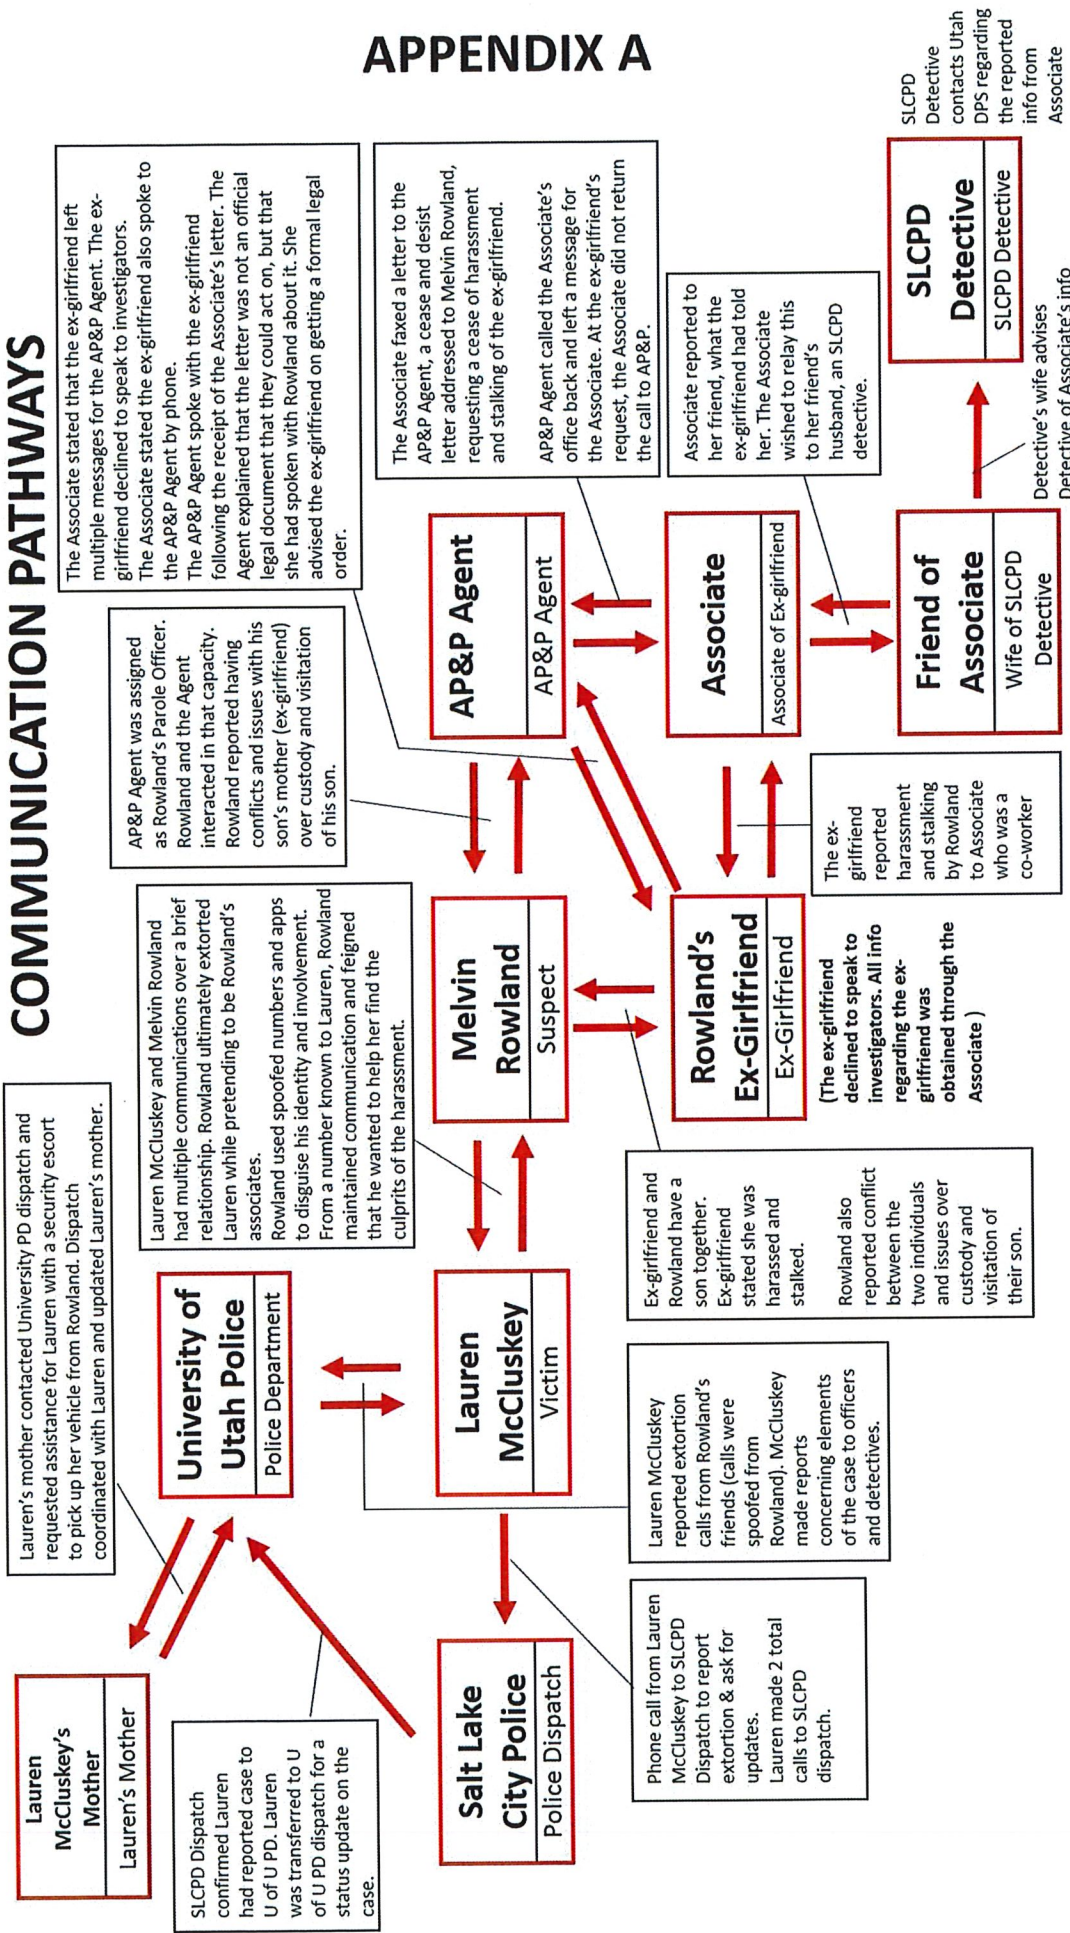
APPENDIX A

COMMUNICATION PATHWAYS

Lauren McCluskey's Mother
Lauren's Mother

SLCPD Dispatch confirmed Lauren had reported case to U of U PD. Lauren was transferred to U of U PD dispatch for a status update on the case.

Lauren's mother contacted University PD dispatch and requested assistance for Lauren with a security escort to pick up her vehicle from Rowland. Dispatch coordinated with Lauren and updated Lauren's mother.

University of Utah Police
Police Department

Salt Lake City Police
Police Dispatch

Phone call from Lauren McCluskey to SLCPD Dispatch to report extortion & ask for updates. Lauren made 2 total calls to SLCPD dispatch.

Lauren McCluskey
Victim

Lauren McCluskey reported extortion calls from Rowland's friends (calls were spoofed from Rowland). McCluskey made reports concerning elements of the case to officers and detectives.

Lauren McCluskey and Melvin Rowland had multiple communications over a brief relationship. Rowland ultimately extorted Lauren while pretending to be Rowland's associates.
Rowland used spoofed numbers and apps to disguise his identity and involvement. From a number known to Lauren, Rowland maintained communication and feigned that he wanted to help her find the culprits of the harassment.

Melvin Rowland
Suspect

Ex-girlfriend and Rowland have a son together. Ex-girlfriend stated she was harassed and stalked.
Rowland also reported conflict between the two individuals and issues over custody and visitation of their son.

AP&P Agent was assigned as Rowland's Parole Officer. Rowland and the Agent interacted in that capacity. Rowland reported having conflicts and issues with his son's mother (ex-girlfriend) over custody and visitation of his son.

AP&P Agent
AP&P Agent

Rowland's Ex-Girlfriend
Ex-Girlfriend

(The ex-girlfriend declined to speak to investigators. All info regarding the ex-girlfriend was obtained through the Associate )

The Associate stated that the ex-girlfriend left multiple messages for the AP&P Agent. The ex-girlfriend declined to speak to investigators. The Associate stated the ex-girlfriend also spoke to the AP&P Agent by phone.
The AP&P Agent spoke with the ex-girlfriend following the receipt of the Associate's letter. The Agent explained that the letter was not an official legal document that they could act on, but that she had spoken with Rowland about it. She advised the ex-girlfriend on getting a formal legal order.

The Associate faxed a letter to the AP&P Agent, a cease and desist letter addressed to Melvin Rowland, requesting a cease of harassment and stalking of the ex-girlfriend.
AP&P Agent called the Associate's office back and left a message for the Associate. At the ex-girlfriend's request, the Associate did not return the call to AP&P.

Associate
Associate of Ex-girlfriend

The ex-girlfriend reported harassment and stalking by Rowland to Associate who was a co-worker

Associate reported to her friend, what the ex-girlfriend had told her. The Associate wished to relay this to her friend's husband, an SLCPD detective.

Friend of Associate
Wife of SLCPD Detective

Detective's wife advises Detective of Associate's info

SLCPD Detective
SLCPD Detective

SLCPD Detective contacts Utah DPS regarding the reported info from Associate